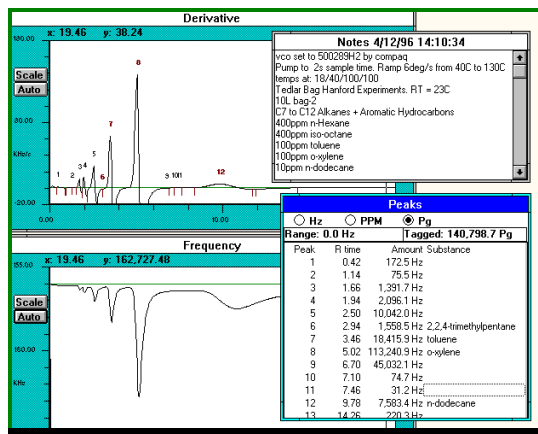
Derivative

x: 19.46 y: 38.24

180.00

Scale
Auto

KHz/s

-20.00

0.00 10.00 20.00

1 2 3 4 5 6 7 8 9 10 11 12

Notes 4/12/96 14:10:34

vco set to 500289H2 by compaq
Pump to 2s sample time. Ramp 6deg/s from 40C to 130C
temps at: 18/40/100/100
Tedlar Bag Hanford Experiments. RT = 23C
10L bag-2
C7 to C12 Alkanes + Aromatic Hydrocarbons
400ppm n-Hexane
400ppm iso-octane
100ppm toluene
100ppm o-xylene
10ppm n-decane

Frequency

x: 19.46 y: 162,727.48

155.00

Scale
Auto

KHz

Peaks

Hz PPM Pg

Range: 0.0 Hz Tagged: 140,798.7 Pg

| Peak | R time | Amount | Substance |
|---|---|---|---|
| 1 | 0.42 | 172.5 Hz | |
| 2 | 1.14 | 75.5 Hz | |
| 3 | 1.66 | 1,391.7 Hz | |
| 4 | 1.94 | 2,096.1 Hz | |
| 5 | 2.50 | 10,042.0 Hz | |
| 6 | 2.94 | 1,558.5 Hz | 2,2,4-trimethylpentane |
| 7 | 3.46 | 18,415.9 Hz | toluene |
| 8 | 5.02 | 113,240.9 Hz | o-xylene |
| 9 | 6.70 | 45,032.1 Hz | |
| 10 | 7.10 | 74.7 Hz | |
| 11 | 7.46 | 31.2 Hz | |
| 12 | 9.78 | 7,583.4 Hz | n-dodecane |
| 13 | 14.26 | 220.3 Hz | |